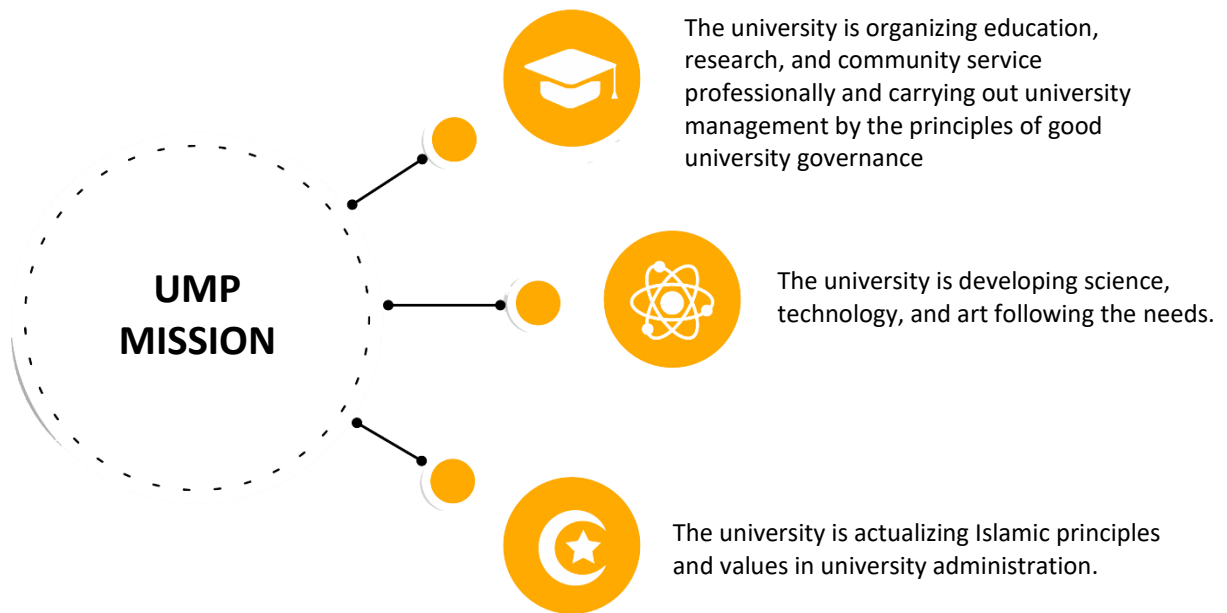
UMP MISSION

The university is organizing education, research, and community service professionally and carrying out university management by the principles of good university governance

The university is developing science, technology, and art following the needs.

The university is actualizing Islamic principles and values in university administration.